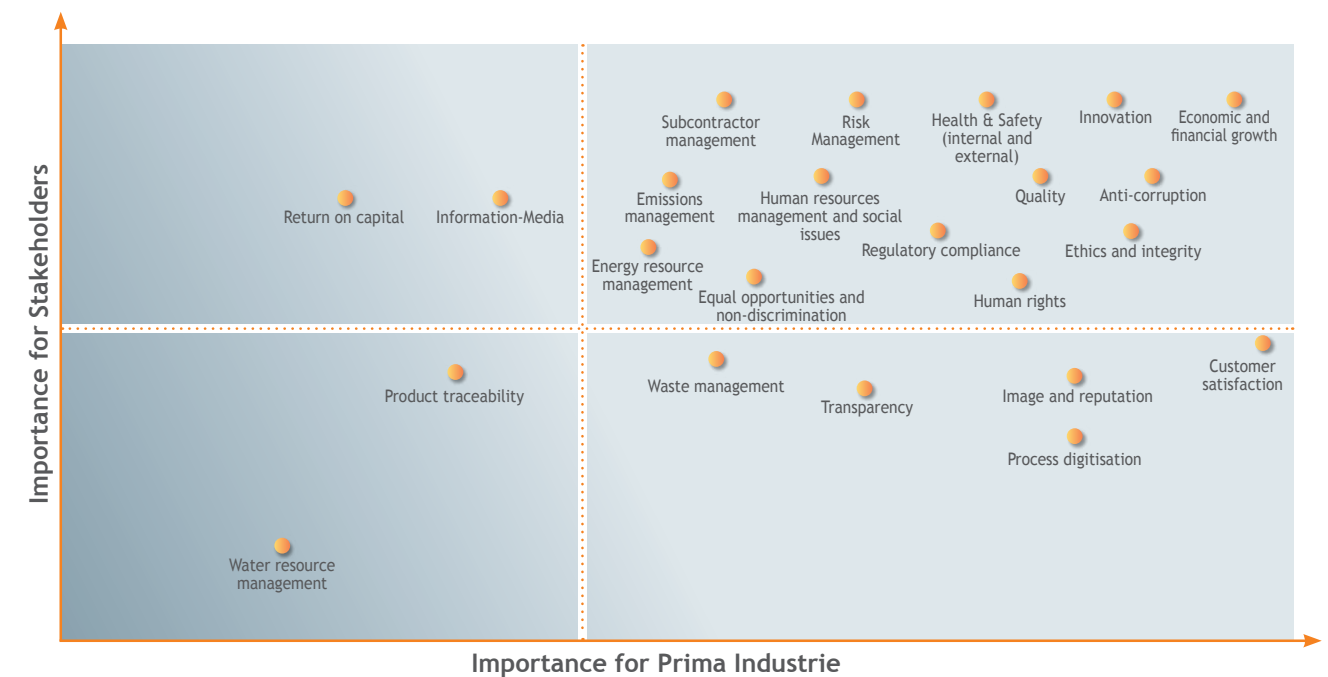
Importance for Stakeholders

Subcontractor management

Risk Management

Health & Safety (internal and external)

Innovation

Economic and financial growth

Return on capital

Information-Media

Emissions management

Human resources management and social issues

Quality

Anti-corruption

Regulatory compliance

Ethics and integrity

Energy resource management

Equal opportunities and non-discrimination

Human rights

Customer satisfaction

Product traceability

Waste management

Transparency

Image and reputation

Process digitisation

Water resource management

Importance for Prima Industrie